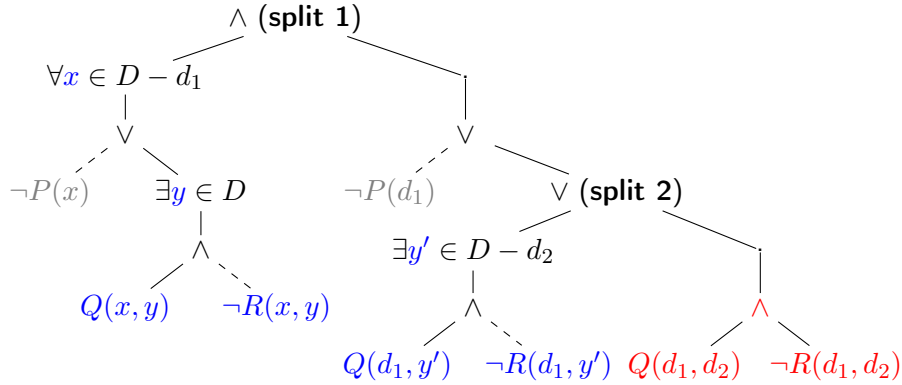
$\wedge$ (split 1)

$\forall x \in D - d_1$

$\vee$

$\neg P(x)$

$\exists y \in D$

$\wedge$

$Q(x, y)$

$\neg R(x, y)$

$\vee$

$\neg P(d_1)$

$\vee$ (split 2)

$\exists y' \in D - d_2$

$\wedge$

$Q(d_1, y')$

$\neg R(d_1, y')$

$\wedge$

$Q(d_1, d_2)$

$\neg R(d_1, d_2)$